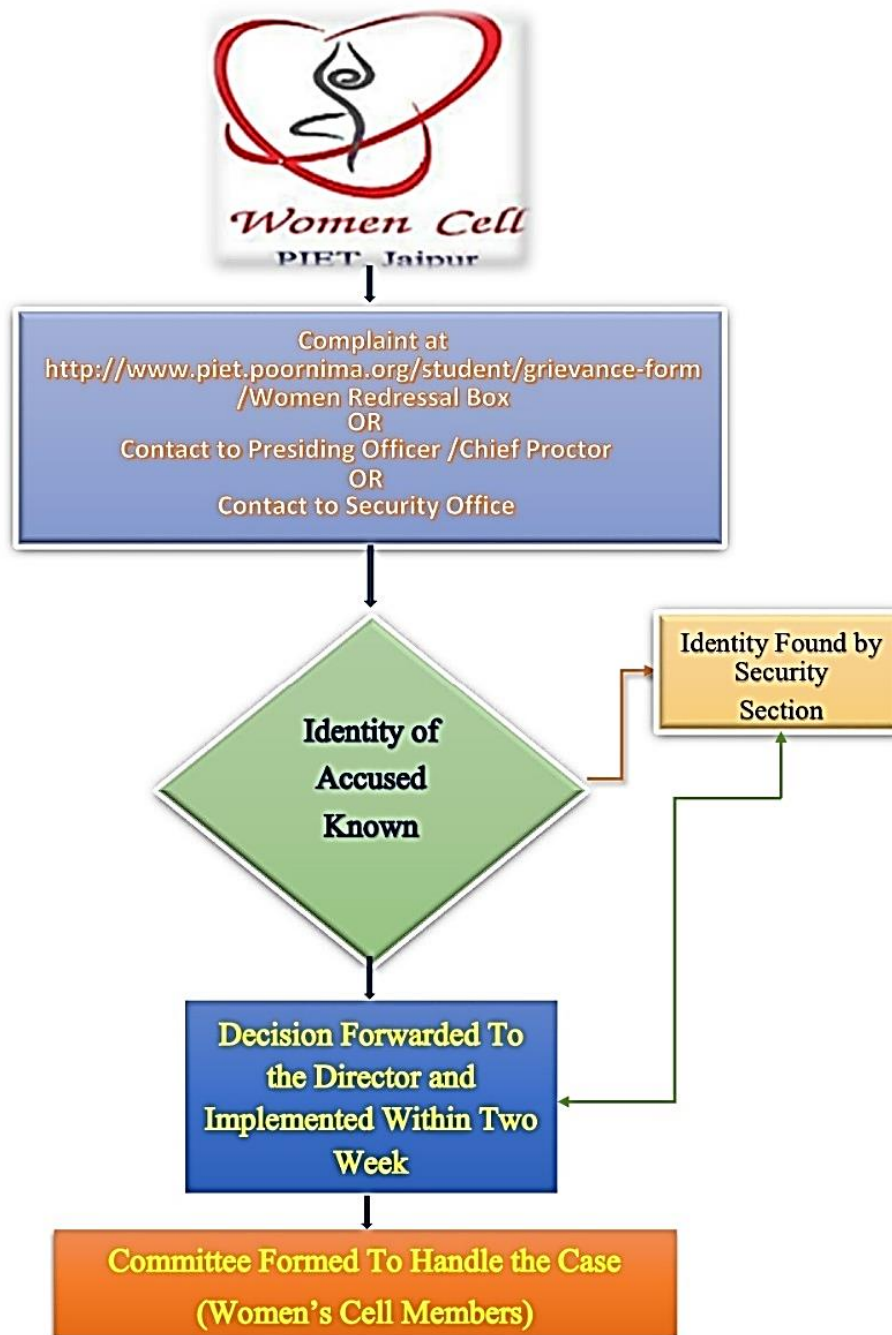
Women Cell
PIET, Jaipur

Complaint at
http://www.piet.poornima.org/student/grievance-form
/Women Redressal Box
OR
Contact to Presiding Officer /Chief Proctor
OR
Contact to Security Office

Identity of Accused Known

Identity Found by Security Section

Decision Forwarded To the Director and Implemented Within Two Week

Committee Formed To Handle the Case
(Women's Cell Members)